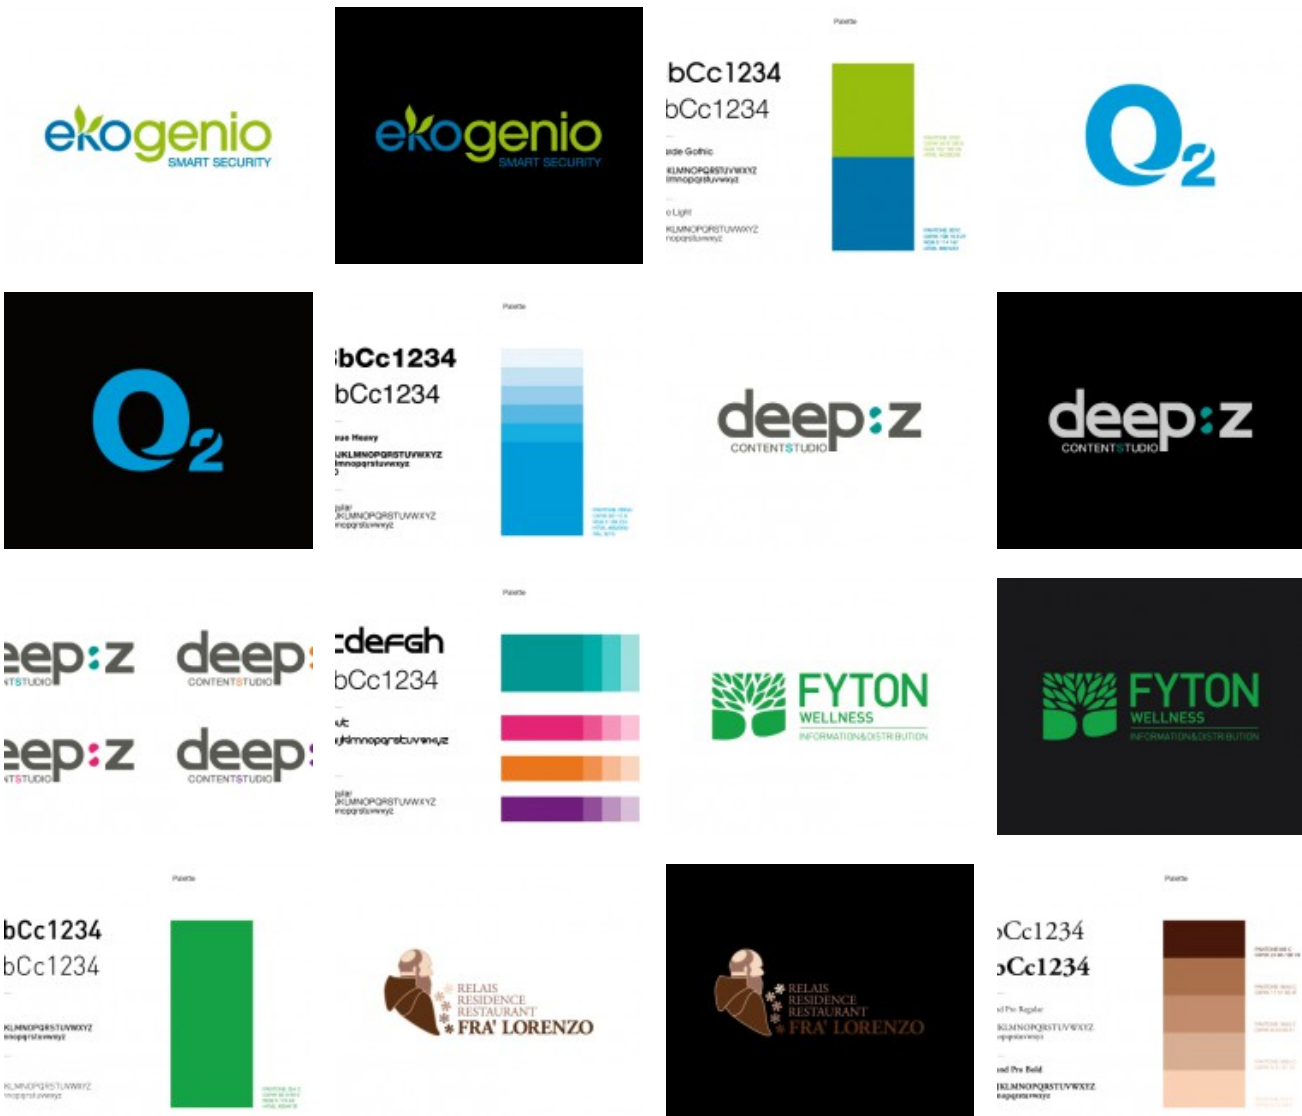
ekogenio
SMART SECURITY

ekogenio
SMART SECURITY

Palette
bCc1234
bCc1234
ade Gothic
KLMNOPQRSTUVWXYZ
lmnopqrstuvwxyz
o Light
KLMNOPQRSTUVWXYZ
nopqrstuvwxyz

$O_2$

$O_2$

Palette
bCc1234
bCc1234
ue Heavy
JKLMNOPQRSTUVWXYZ
lmnopqrstuvwxyz
ular
JKLMNOPQRSTUVWXYZ
nopqrstuvwxyz

deep:z
CONTENTSTUDIO

deep:z
CONTENTSTUDIO

eep:z
TSTUDIO
deep:
CONTENTSTUDIO
eep:z
TSTUDIO
deep:
CONTENTSTUDIO

Palette
:defgh
bCc1234
jklmnopqrstuvwxyz
ular
JKLMNOPQRSTUVWXYZ
nopqrstuvwxyz

FYTON
WELLNESS
INFORMATION&DISTRIBUTION

FYTON
WELLNESS
INFORMATION&DISTRIBUTION

Palette
bCc1234
bCc1234
KLMNOPQRSTUVWXYZ
nopqrstuvwxyz
KLMNOPQRSTUVWXYZ
nopqrstuvwxyz

RELAIS
RESIDENCE
RESTAURANT
FRA' LORENZO

RELAIS
RESIDENCE
RESTAURANT
FRA' LORENZO

Palette
Cc1234
Cc1234
d Pro Regular
KLMNOPQRSTUVWXYZ
opqrstuvwxyz
nd Pro Bold
KLMNOPQRSTUVWXYZ
nopqrstuvwxyz